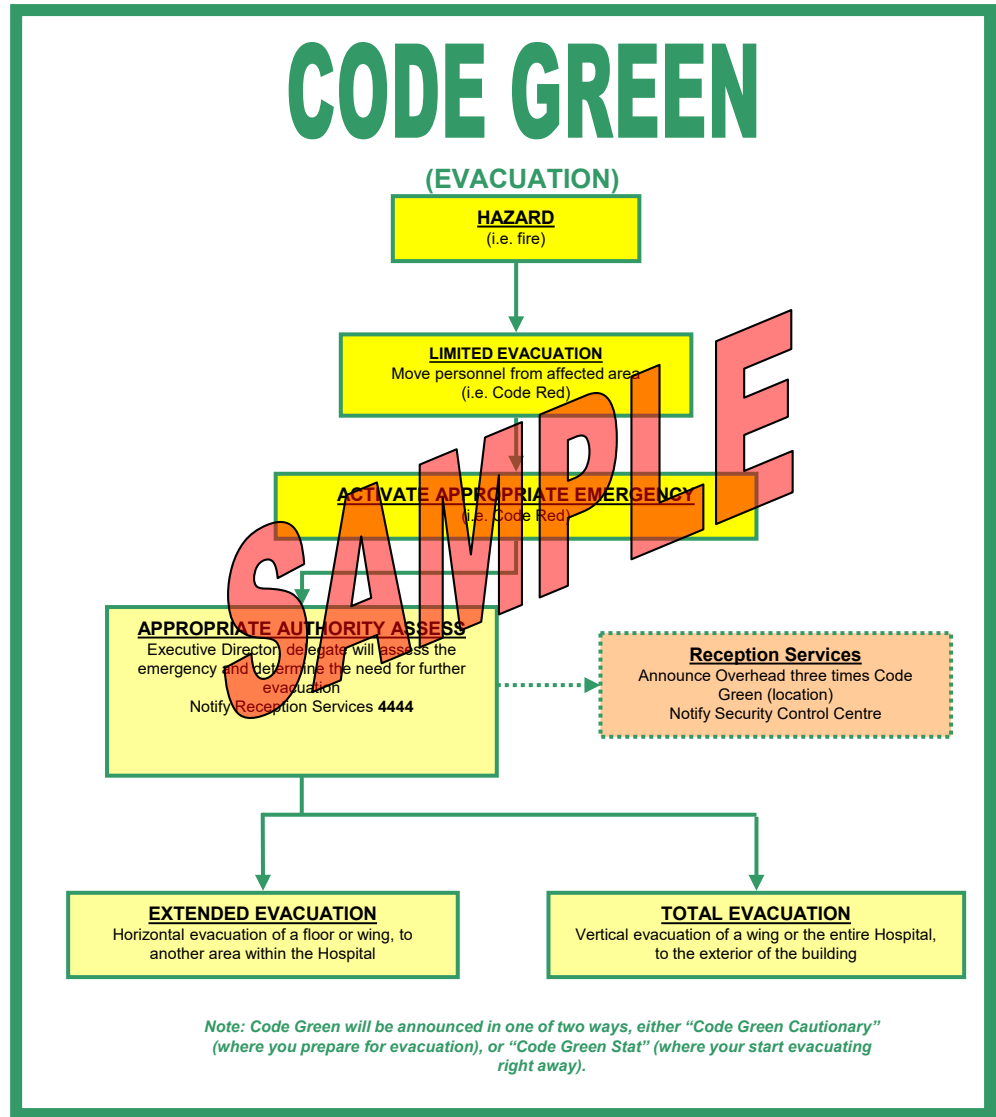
CODE GREEN

(EVACUATION)

HAZARD
(i.e. fire)

LIMITED EVACUATION
Move personnel from affected area
(i.e. Code Red)

ACTIVATE APPROPRIATE EMERGENCY
(i.e. Code Red)

APPROPRIATE AUTHORITY ASSESS
Executive Director delegate will assess the emergency and determine the need for further evacuation
Notify Reception Services **4444**

Reception Services
Announce Overhead three times Code Green (location)
Notify Security Control Centre

EXTENDED EVACUATION
Horizontal evacuation of a floor or wing, to another area within the Hospital

TOTAL EVACUATION
Vertical evacuation of a wing or the entire Hospital, to the exterior of the building

Note: Code Green will be announced in one of two ways, either "Code Green Cautionary" (where you prepare for evacuation), or "Code Green Stat" (where your start evacuating right away).

SAMPLE